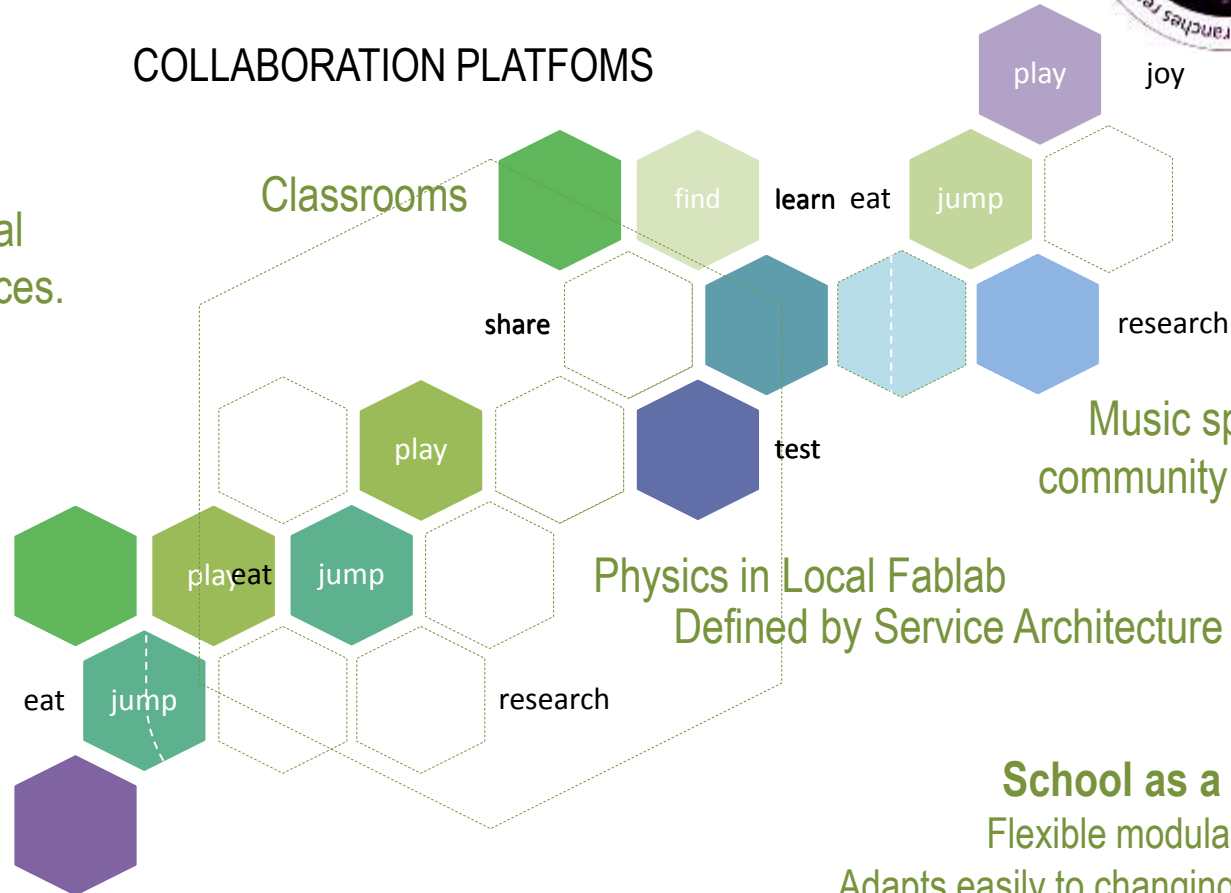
COLLABORATION PLATFOMS

al
ces.

Classrooms

play joy

find learn eat jump

share research

play test

Music sp
community

playeat jump

Physics in Local Fablab
Defined by Service Architecture

eat jump research

School as a
Flexible modula
Adapts easily to changing